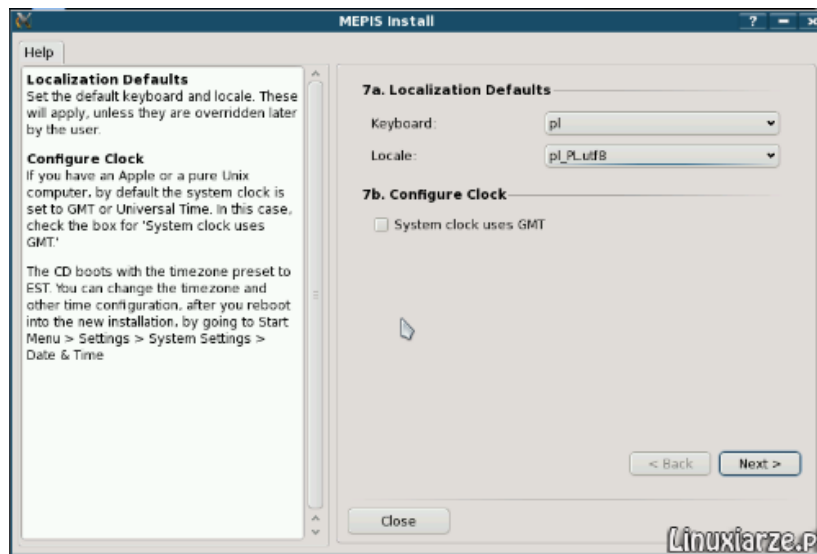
MEPIS Install

? — ×

Help

**Localization Defaults**
Set the default keyboard and locale. These will apply, unless they are overridden later by the user.

**Configure Clock**
If you have an Apple or a pure Unix computer, by default the system clock is set to GMT or Universal Time. In this case, check the box for 'System clock uses GMT.'

The CD boots with the timezone preset to EST. You can change the timezone and other time configuration, after you reboot into the new installation, by going to Start Menu > Settings > System Settings > Date & Time

**7a. Localization Defaults**

Keyboard: pl

Locale: pl_PL.utf8

**7b. Configure Clock**

System clock uses GMT

< Back

Next >

Close

Linuxiarze.p